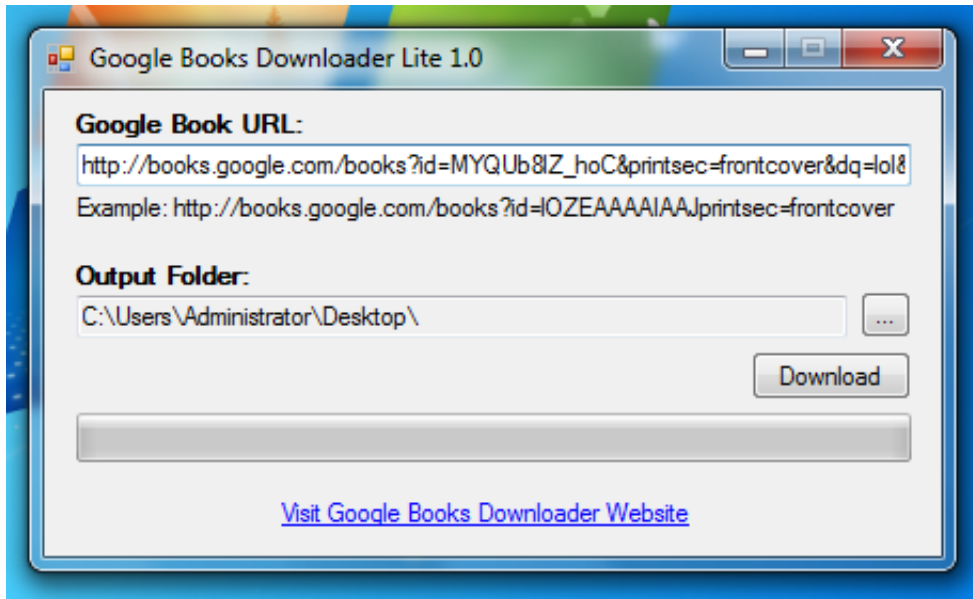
Google Books Downloader Lite 1.0

Google Book URL:

http://books.google.com/books?id=MYQUb8IZ_hoC&printsec=frontcover&dq=lol&

Example: http://books.google.com/books?id=lOZEAAAAIAAJprintsec=frontcover

Output Folder:

C:\Users\Administrator\Desktop\

...

Download

Visit Google Books Downloader Website